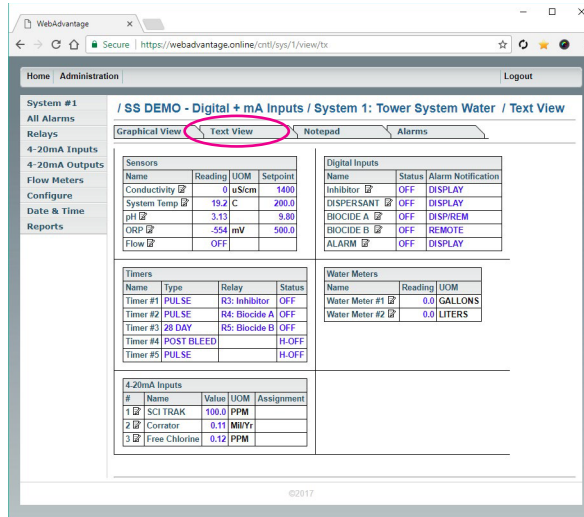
WebAdvantage

Secure | https://webadvantage.online/cntl/sys/1/view/tx

Home | Administration | Logout

System #1
All Alarms
Relays
4-20mA Inputs
4-20mA Outputs
Flow Meters
Configure
Date & Time
Reports

/ SS DEMO - Digital + mA Inputs / System 1: Tower System Water / Text View

Graphical View | Text View | Notepad | Alarms

Sensors

| Name | Reading | UOM | Setpoint |
|---|---|---|---|
| Conductivity | 0 | uS/cm | 1400 |
| System Temp | 19.2 | C | 200.0 |
| pH | 3.13 | | 9.80 |
| ORP | -554 | mV | 500.0 |
| Flow | OFF | | |

Digital Inputs

| Name | Status | Alarm Notification |
|---|---|---|
| Inhibitor | OFF | DISPLAY |
| DISPERSANT | OFF | DISPLAY |
| BIOCIDE A | OFF | DISP/REM |
| BIOCIDE B | OFF | REMOTE |
| ALARM | OFF | DISPLAY |

Timers

| Name | Type | Relay | Status |
|---|---|---|---|
| Timer #1 | PULSE | R3: Inhibitor | OFF |
| Timer #2 | PULSE | R4: Biocide A | OFF |
| Timer #3 | 28 DAY | R5: Biocide B | OFF |
| Timer #4 | POST BLEED | | H-OFF |
| Timer #5 | PULSE | | H-OFF |

Water Meters

| Name | Reading | UOM |
|---|---|---|
| Water Meter #1 | 0.0 | GALLONS |
| Water Meter #2 | 0.0 | LITERS |

4-20mA Inputs

| # | Name | Value | UOM | Assignment |
|---|---|---|---|---|
| 1 | SCI TRAK | 100.0 | PPM | |
| 2 | Corrator | 0.11 | Mil/Yr | |
| 3 | Free Chlorine | 0.12 | PPM | |

©2017